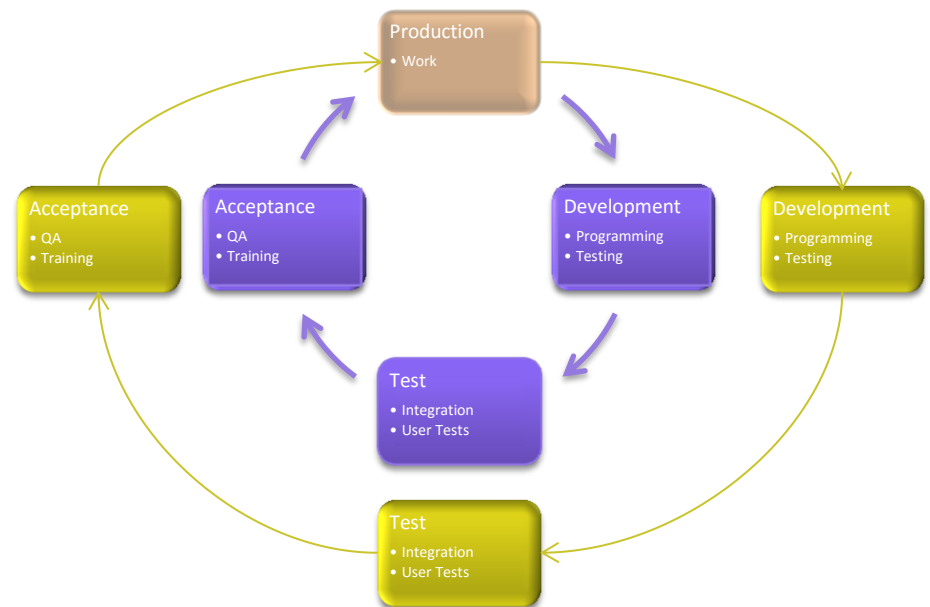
Production
• Work

Acceptance
• QA
• Training

Acceptance
• QA
• Training

Development
• Programming
• Testing

Development
• Programming
• Testing

Test
• Integration
• User Tests

Test
• Integration
• User Tests